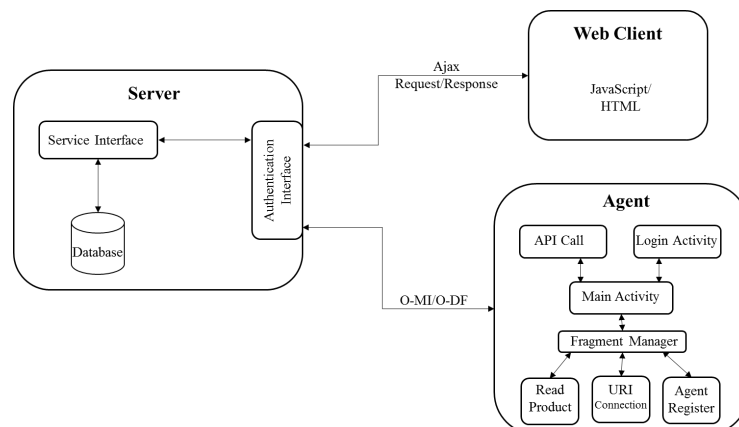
Web Client

JavaScript/
HTML

Ajax
Request/Response

Server

Service Interface

Authentication Interface

Database

Agent

API Call

Login Activity

Main Activity

Fragment Manager

Read Product

URI Connection

Agent Register

O-MI/O-DF